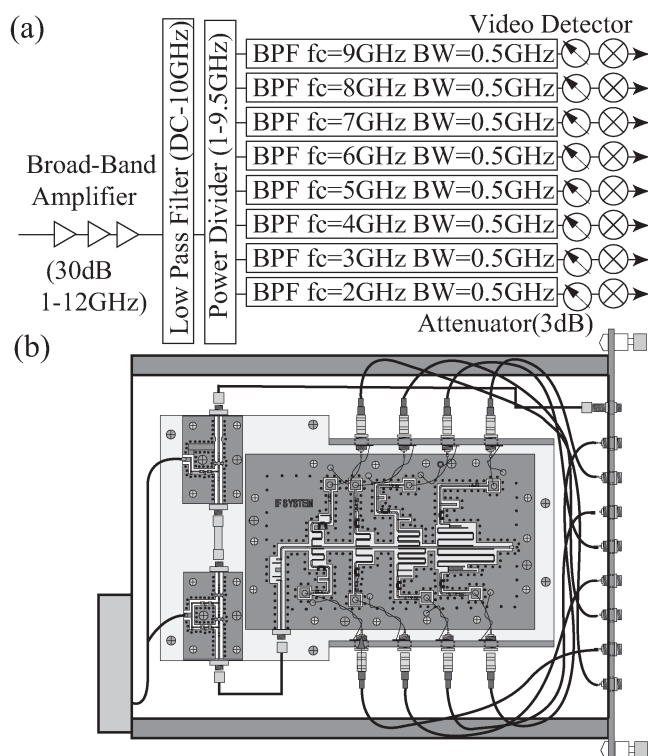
(a)

Broad-Band Amplifier

(30dB 1-12GHz)

Low Pass Filter (DC-10GHz)

Power Divider (1-9.5GHz)

BPF fc=9GHz BW=0.5GHz
BPF fc=8GHz BW=0.5GHz
BPF fc=7GHz BW=0.5GHz
BPF fc=6GHz BW=0.5GHz
BPF fc=5GHz BW=0.5GHz
BPF fc=4GHz BW=0.5GHz
BPF fc=3GHz BW=0.5GHz
BPF fc=2GHz BW=0.5GHz

Video Detector

Attenuator(3dB)

(b)

IF SYSTEM